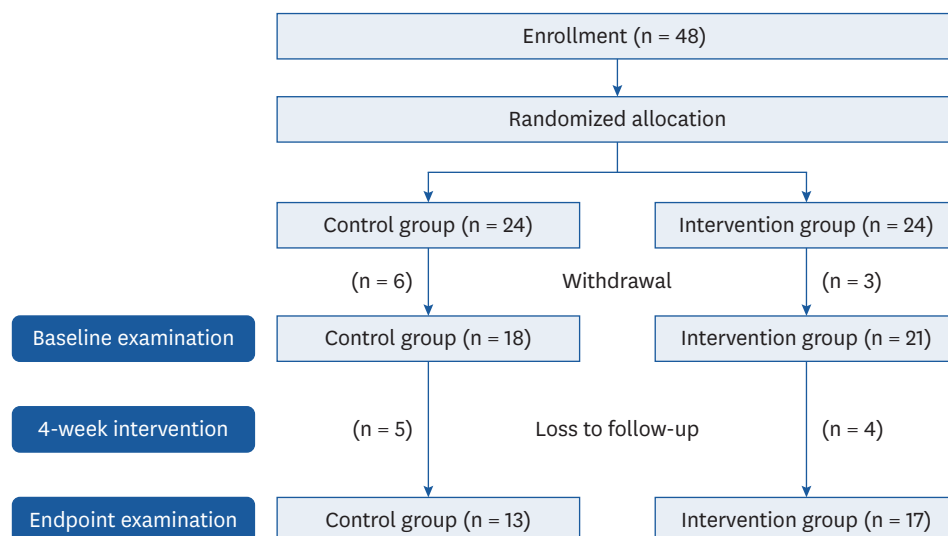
Enrollment (n = 48)

Randomized allocation

Control group (n = 24)

Intervention group (n = 24)

(n = 6)

Withdrawal

(n = 3)

Baseline examination

Control group (n = 18)

Intervention group (n = 21)

4-week intervention

(n = 5)

Loss to follow-up

(n = 4)

Endpoint examination

Control group (n = 13)

Intervention group (n = 17)